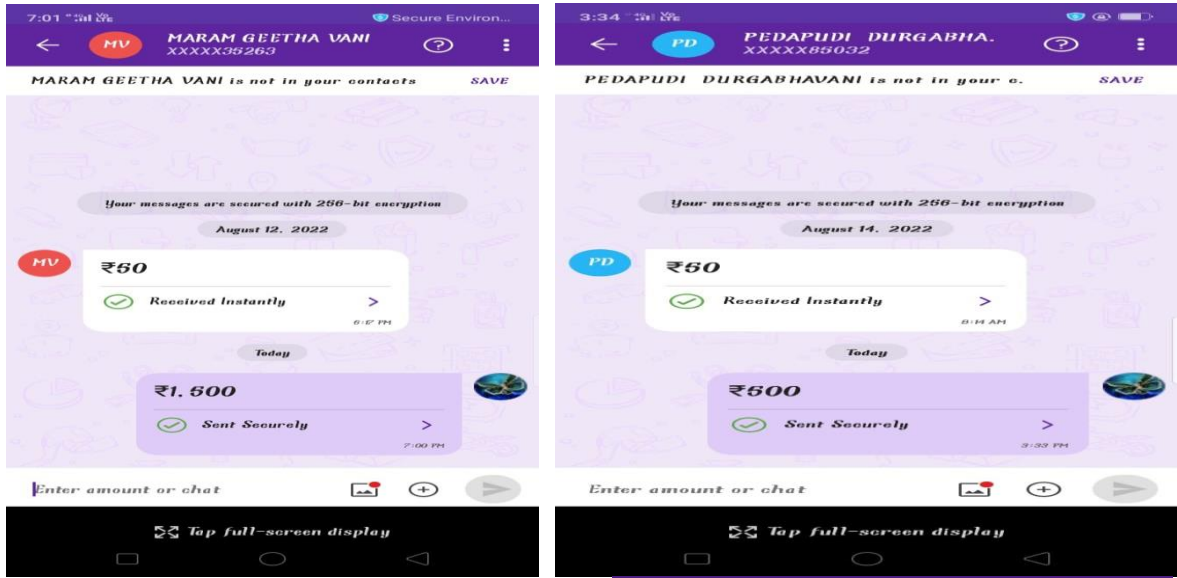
7:01 Vo LTE
Secure Environ...
MV
MARAM GEETHA VANI
XXXXX35263
MARAM GEETHA VANI is not in your contacts
SAVE
Your messages are secured with 256-bit encryption
August 12, 2022
MV
₹50
Received Instantly
6:57 PM
Today
₹1,500
Sent Securely
7:00 PM
Enter amount or chat
Tap full-screen display

3:34 Vo LTE
PD
PEDAPUDI DURGABHA.
XXXXX85032
PEDAPUDI DURGABHAVANI is not in your c.
SAVE
Your messages are secured with 256-bit encryption
August 14, 2022
PD
₹50
Received Instantly
8:14 AM
Today
₹500
Sent Securely
3:33 PM
Enter amount or chat
Tap full-screen display